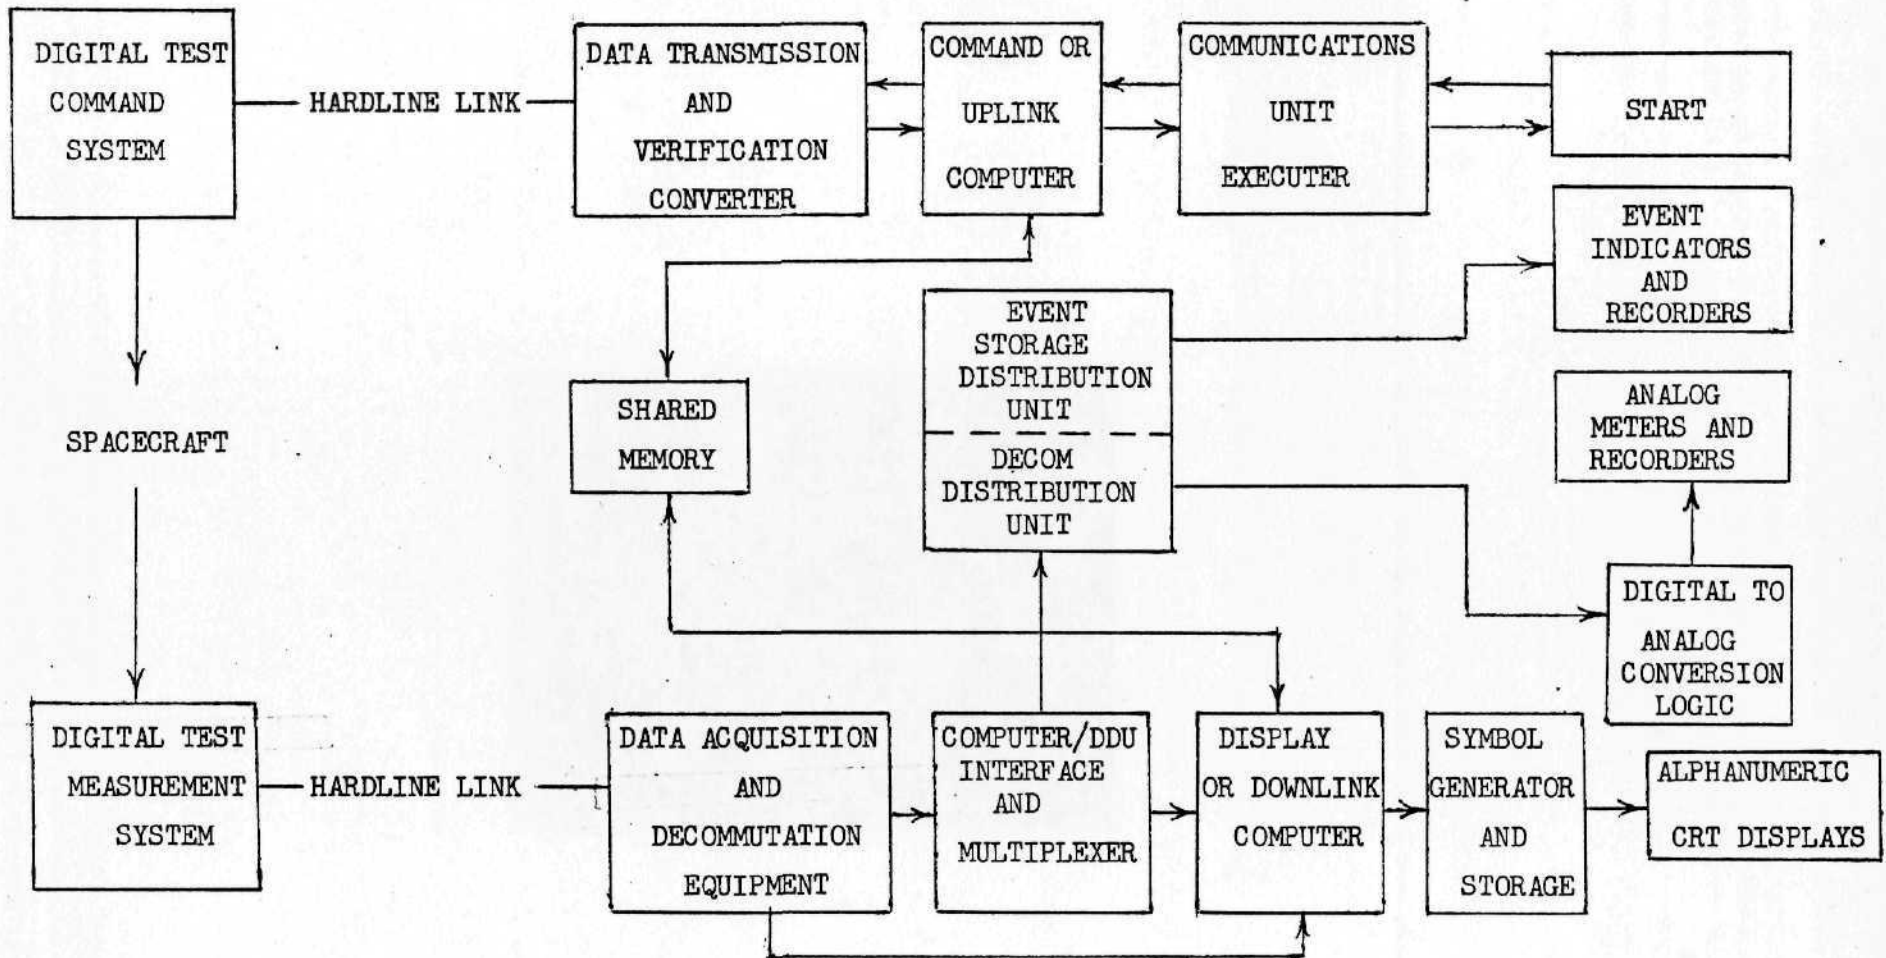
DIGITAL TEST COMMAND SYSTEM

HARDLINE LINK

DATA TRANSMISSION AND VERIFICATION CONVERTER

COMMAND OR UPLINK COMPUTER

COMMUNICATIONS UNIT EXECUTER

START

EVENT INDICATORS AND RECORDERS

EVENT STORAGE DISTRIBUTION UNIT

DECOM DISTRIBUTION UNIT

SHARED MEMORY

ANALOG METERS AND RECORDERS

SPACECRAFT

DIGITAL TO ANALOG CONVERSION LOGIC

DIGITAL TEST MEASUREMENT SYSTEM

HARDLINE LINK

DATA ACQUISITION AND DECOMMUTATION EQUIPMENT

COMPUTER/DDU INTERFACE AND MULTIPLEXER

DISPLAY OR DOWNLINK COMPUTER

SYMBOL GENERATOR AND STORAGE

ALPHANUMERIC CRT DISPLAYS